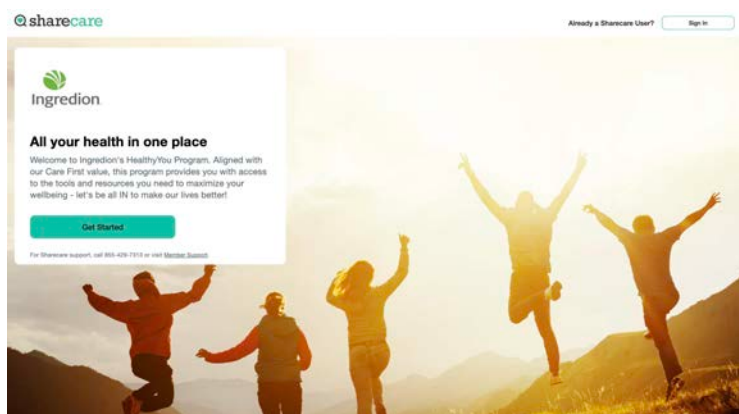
sharecare

Already a Sharecare User?

Sign In

Ingredion

All your health in one place

Welcome to Ingredion's HealthyYou Program. Aligned with our Care First value, this program provides you with access to the tools and resources you need to maximize your wellbeing - let's be all IN to make our lives better!

Get Started

For Sharecare support, call 855-429-7310 or visit Member Support